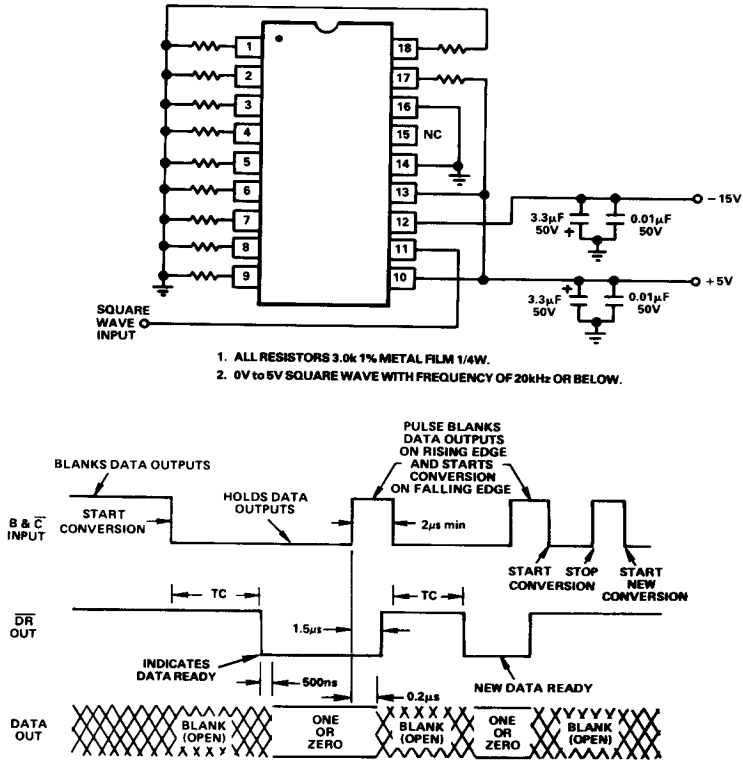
1
2
3
4
5
6
7
8
9
18
17
16
15 NC
14
13
12
11
10

SQUARE WAVE INPUT

3.3μF 50V
0.01μF 50V
– 15V
3.3μF 50V
0.01μF 50V
+5V

1. ALL RESISTORS 3.0k 1% METAL FILM 1/4W.
2. 0V to 5V SQUARE WAVE WITH FREQUENCY OF 20kHz OR BELOW.

BLANKS DATA OUTPUTS
START CONVERSION
HOLDS DATA OUTPUTS
PULSE BLANKS DATA OUTPUTS ON RISING EDGE AND STARTS CONVERSION ON FALLING EDGE
2μs min
B & $\overline{C}$ INPUT
START CONVERSION
STOP CONVERSION
START NEW CONVERSION

TC
TC
1.5μs
$\overline{DR}$ OUT
INDICATES DATA READY
500ns
0.2μs
NEW DATA READY

DATA OUT
BLANK (OPEN)
ONE OR ZERO
BLANK (OPEN)
ONE OR ZERO
BLANK (OPEN)